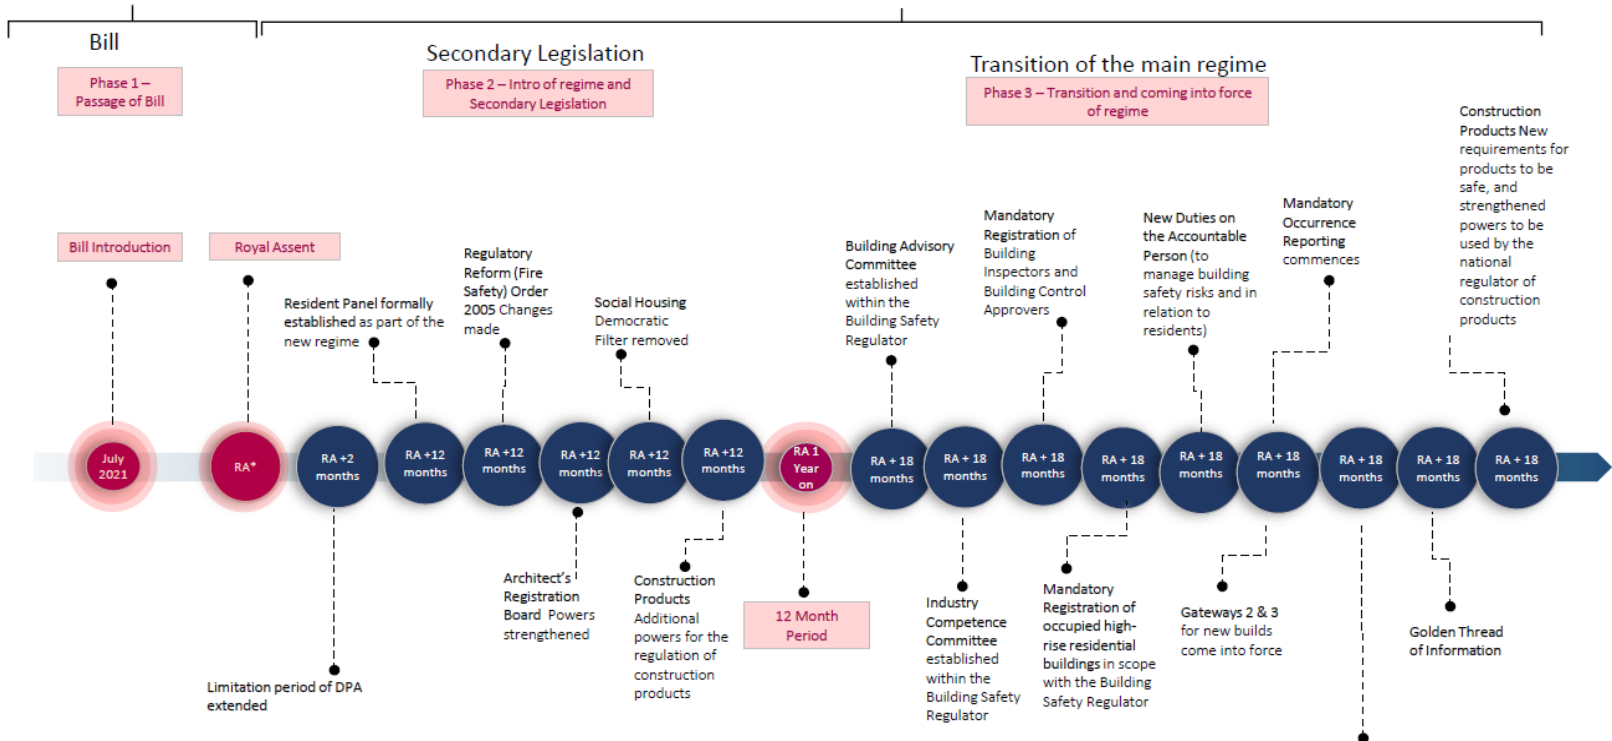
Bill

Phase 1 – Passage of Bill

Secondary Legislation

Phase 2 – Intro of regime and Secondary Legislation

Transition of the main regime

Phase 3 – Transition and coming into force of regime

Bill Introduction

Royal Assent

Resident Panel formally established as part of the new regime

Regulatory Reform (Fire Safety) Order 2005 Changes made

Social Housing Democratic Filter removed

Building Advisory Committee established within the Building Safety Regulator

Mandatory Registration of Building Inspectors and Building Control Approvers

New Duties on the Accountable Person (to manage building safety risks and in relation to residents)

Mandatory Occurrence Reporting commences

Construction Products New requirements for products to be safe, and strengthened powers to be used by the national regulator of construction products

July 2021

RA*

RA +2 months

RA +12 months

RA +12 months

RA +12 months

RA +12 months

RA +12 months

RA 1 Year on

RA + 18 months

RA + 18 months

RA + 18 months

RA + 18 months

RA + 18 months

RA + 18 months

RA + 18 months

RA + 18 months

RA + 18 months

Limitation period of DPA extended

Architect's Registration Board Powers strengthened

Construction Products Additional powers for the regulation of construction products

12 Month Period

Industry Competence Committee established within the Building Safety Regulator

Mandatory Registration of occupied high-rise residential buildings in scope with the Building Safety Regulator

Gateways 2 & 3 for new builds come into force

Golden Thread of Information